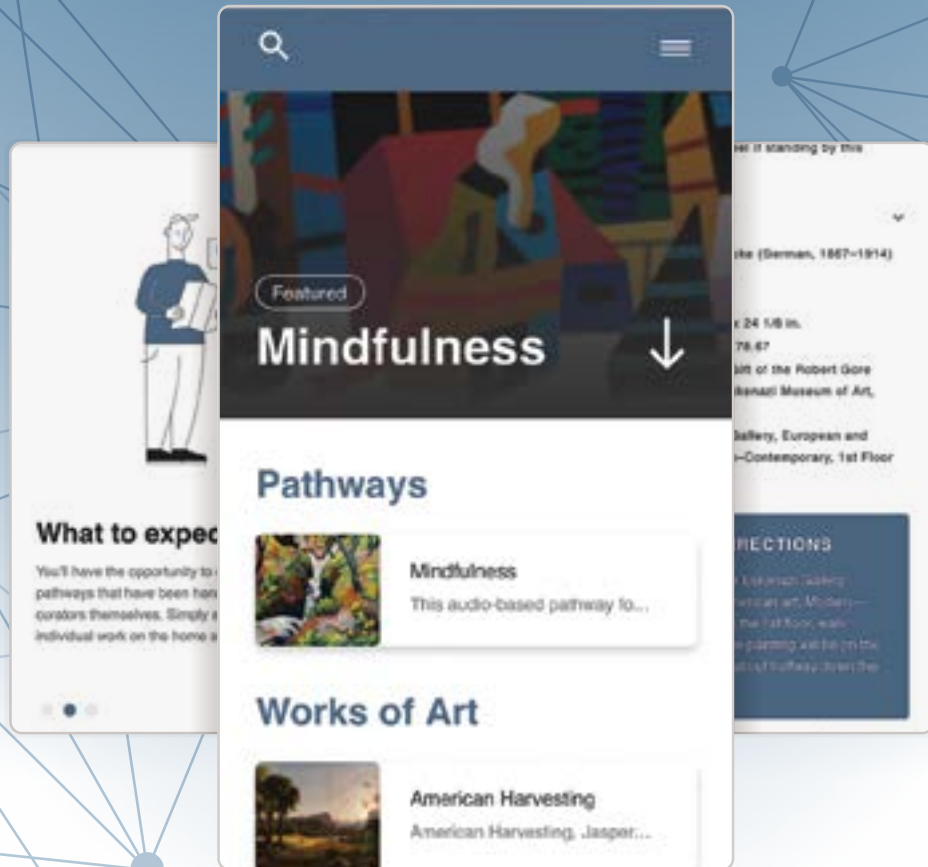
What to expec

You'll have the opportunity to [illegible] pathways that have been han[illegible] curators themselves. Simply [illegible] individual work on the home a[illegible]

Featured

Mindfulness

Pathways

Mindfulness

This audio-based pathway fo...

Works of Art

American Harvesting

American Harvesting, Jasper...

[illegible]el if standing by this

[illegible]cke (German, 1867–1914)

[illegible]x 24 1/8 in.
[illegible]78.67
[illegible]ift of the Robert Gore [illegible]kenazi Museum of Art,

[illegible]allery, European and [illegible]—Contemporary, 1st Floor

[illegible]RECTIONS

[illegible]